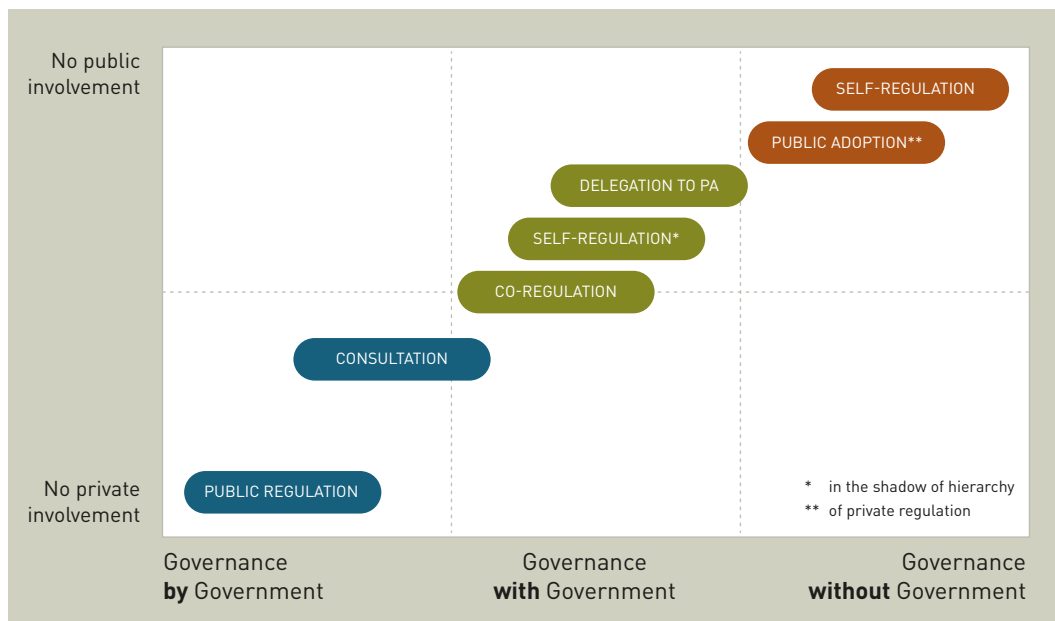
No public involvement

No private involvement

SELF-REGULATION

PUBLIC ADOPTION**

DELEGATION TO PA

SELF-REGULATION*

CO-REGULATION

CONSULTATION

PUBLIC REGULATION

* in the shadow of hierarchy
** of private regulation

Governance **by** Government

Governance **with** Government

Governance **without** Government